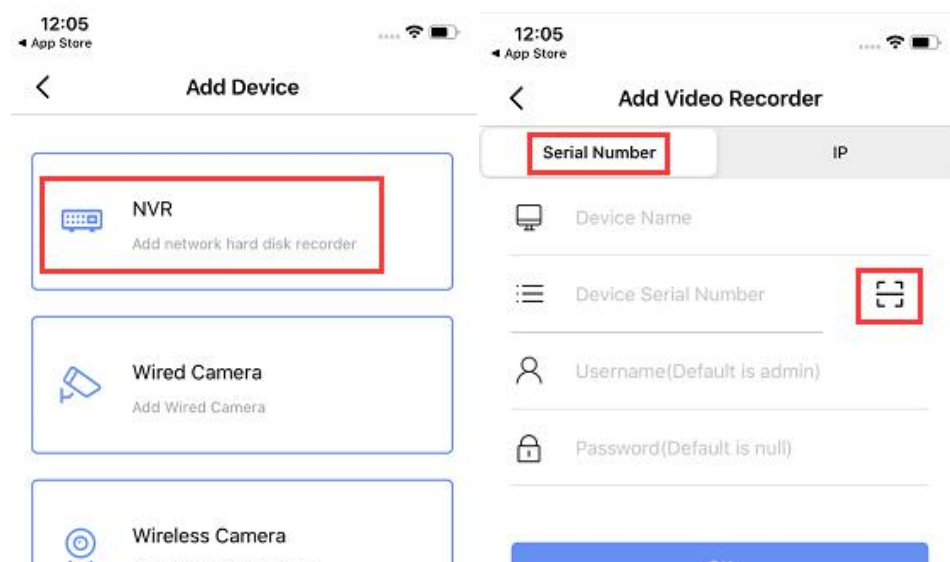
12:05
◂ App Store

<

Add Device

NVR
Add network hard disk recorder

Wired Camera
Add Wired Camera

Wireless Camera

12:05
◂ App Store

<

Add Video Recorder

Serial Number

IP

Device Name

Device Serial Number

Username(Default is admin)

Password(Default is null)

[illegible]